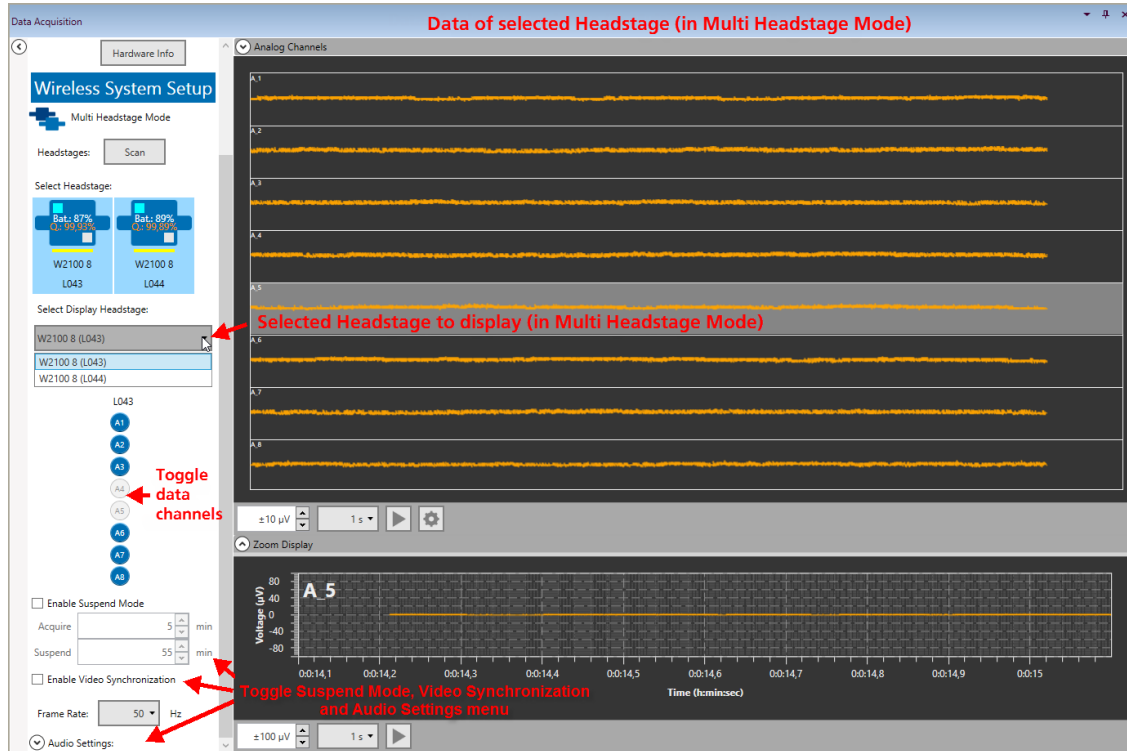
Data Acquisition

Data of selected Headstage (in Multi Headstage Mode)

Hardware Info

Wireless System Setup

Multi Headstage Mode

Headstages: Scan

Select Headstage:

Bat.: 87%
Q.: 99,93%
W2100 8
L043

Bat.: 89%
Q.: 99,89%
W2100 8
L044

Select Display Headstage:

W2100 8 (L043)
W2100 8 (L043)
W2100 8 (L044)

Selected Headstage to display (in Multi Headstage Mode)

L043

A1
A2
A3
A4
A5
A6
A7
A8

Toggle data channels

Enable Suspend Mode
Acquire 5 min
Suspend 55 min

Enable Video Synchronization

Frame Rate: 50 Hz

Audio Settings:

Toggle Suspend Mode, Video Synchronization and Audio Settings menu

Analog Channels

A_1
A_2
A_3
A_4
A_5
A_6
A_7
A_8

±10 µV 1 s

Zoom Display

A_5

Voltage (µV)
80
60
40
20
0
-20
-40
-60
-80

0:0:14,1 0:0:14,2 0:0:14,3 0:0:14,4 0:0:14,5 0:0:14,6 0:0:14,7 0:0:14,8 0:0:14,9 0:0:15

Time (h:min:sec)

±100 µV 1 s